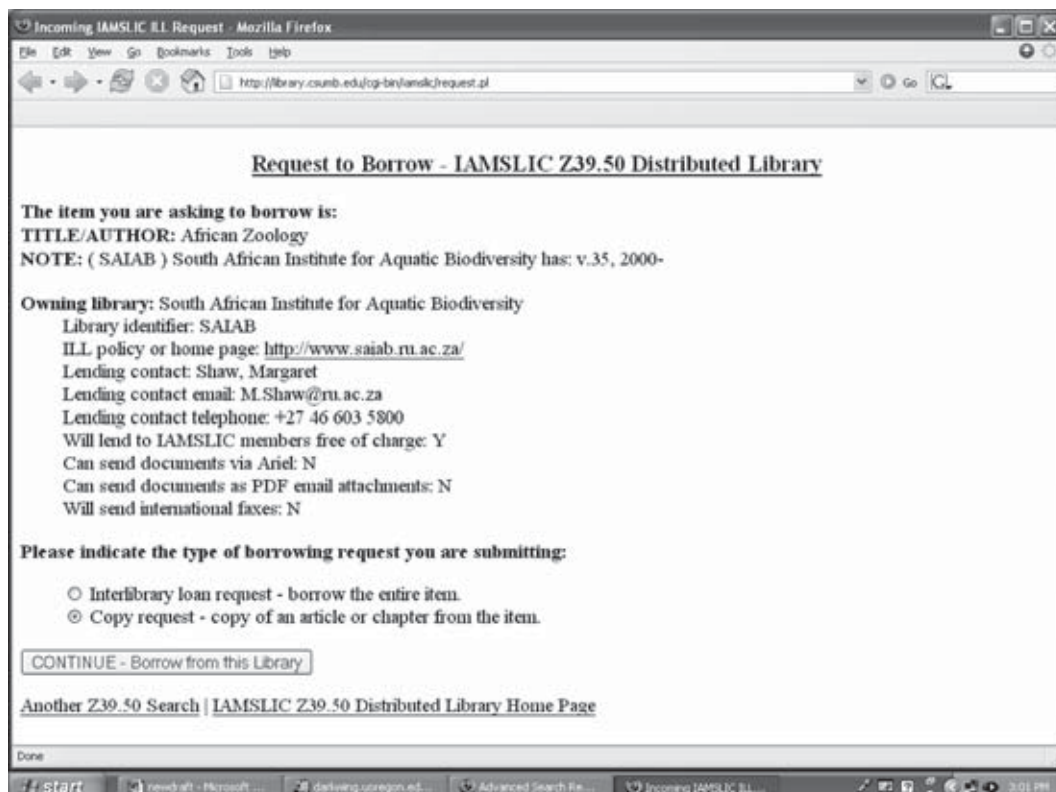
Incoming IAMSLIC ILL Request - Mozilla Firefox

File Edit View Go Bookmarks Tools Help

http://library.csumb.edu/cgi-bin/iamslic/request.pl

Go

Request to Borrow - IAMSLIC Z39.50 Distributed Library

The item you are asking to borrow is:
TITLE/AUTHOR: African Zoology
NOTE: ( SAIAB ) South African Institute for Aquatic Biodiversity has: v.35, 2000-

Owning library: South African Institute for Aquatic Biodiversity
Library identifier: SAIAB
ILL policy or home page: http://www.saiab.ru.ac.za/
Lending contact: Shaw, Margaret
Lending contact email: M.Shaw@ru.ac.za
Lending contact telephone: +27 46 603 5800
Will lend to IAMSLIC members free of charge: Y
Can send documents via Ariel: N
Can send documents as PDF email attachments: N
Will send international faxes: N

Please indicate the type of borrowing request you are submitting:

Interlibrary loan request - borrow the entire item.
Copy request - copy of an article or chapter from the item.

CONTINUE - Borrow from this Library

Another Z39.50 Search | IAMSLIC Z39.50 Distributed Library Home Page

Done

start newdraft - Microsoft ... darkwing.uoregon.ed... Advanced Search Re... Incoming IAMSLIC ILL... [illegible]